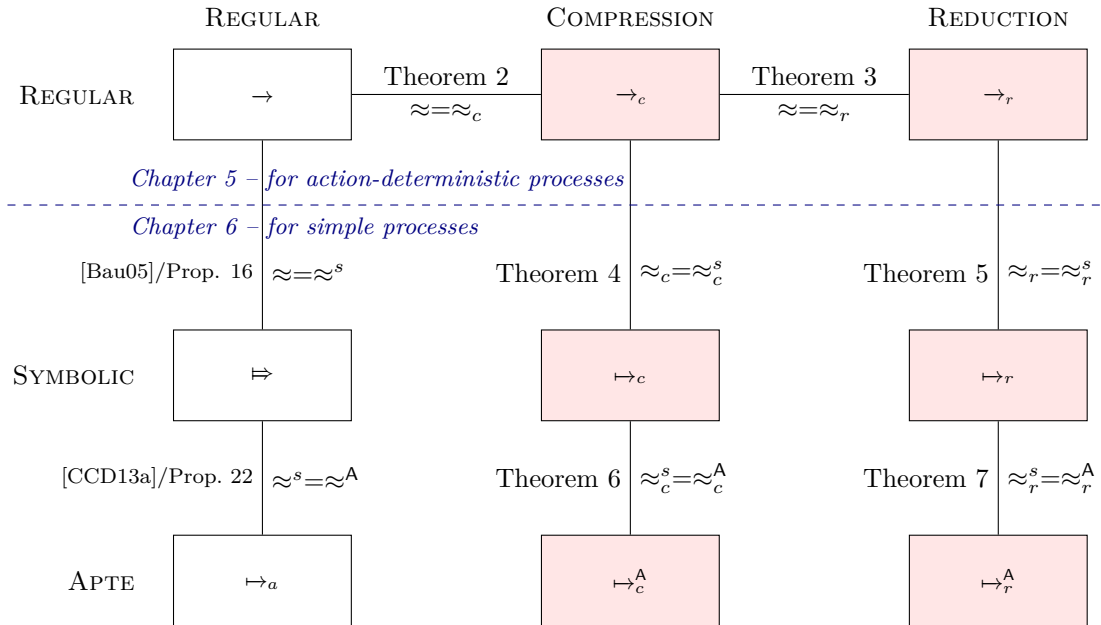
Regular | Compression | Reduction

Regular

$\rightarrow$

Theorem 2
$\approx = \approx_c$

$\rightarrow_c$

Theorem 3
$\approx = \approx_r$

$\rightarrow_r$

Chapter 5 – for action-deterministic processes

Chapter 6 – for simple processes

[Bau05]/Prop. 16 $\approx = \approx^s$

Theorem 4 $\approx_c = \approx_c^s$

Theorem 5 $\approx_r = \approx_r^s$

Symbolic

$\Rightarrow$

$\mapsto_c$

$\mapsto_r$

[CCD13a]/Prop. 22 $\approx^s = \approx^{\mathsf{A}}$

Theorem 6 $\approx_c^s = \approx_c^{\mathsf{A}}$

Theorem 7 $\approx_r^s = \approx_r^{\mathsf{A}}$

Apte

$\mapsto_a$

$\mapsto_c^{\mathsf{A}}$

$\mapsto_r^{\mathsf{A}}$